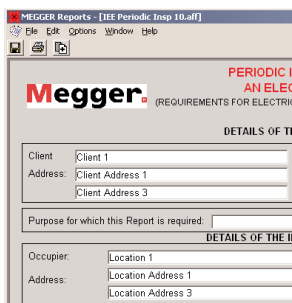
MEGGER Reports - [IEE Periodic Insp 10.aff]
File Edit Options Window Help

Megger.

PERIODIC I
AN ELEC
(REQUIREMENTS FOR ELECTRI

DETAILS OF T

Client: Client 1
Address: Client Address 1
Client Address 3

Purpose for which this Report is required:

DETAILS OF THE I

Occupier: Location 1
Address: Location Address 1
Location Address 3